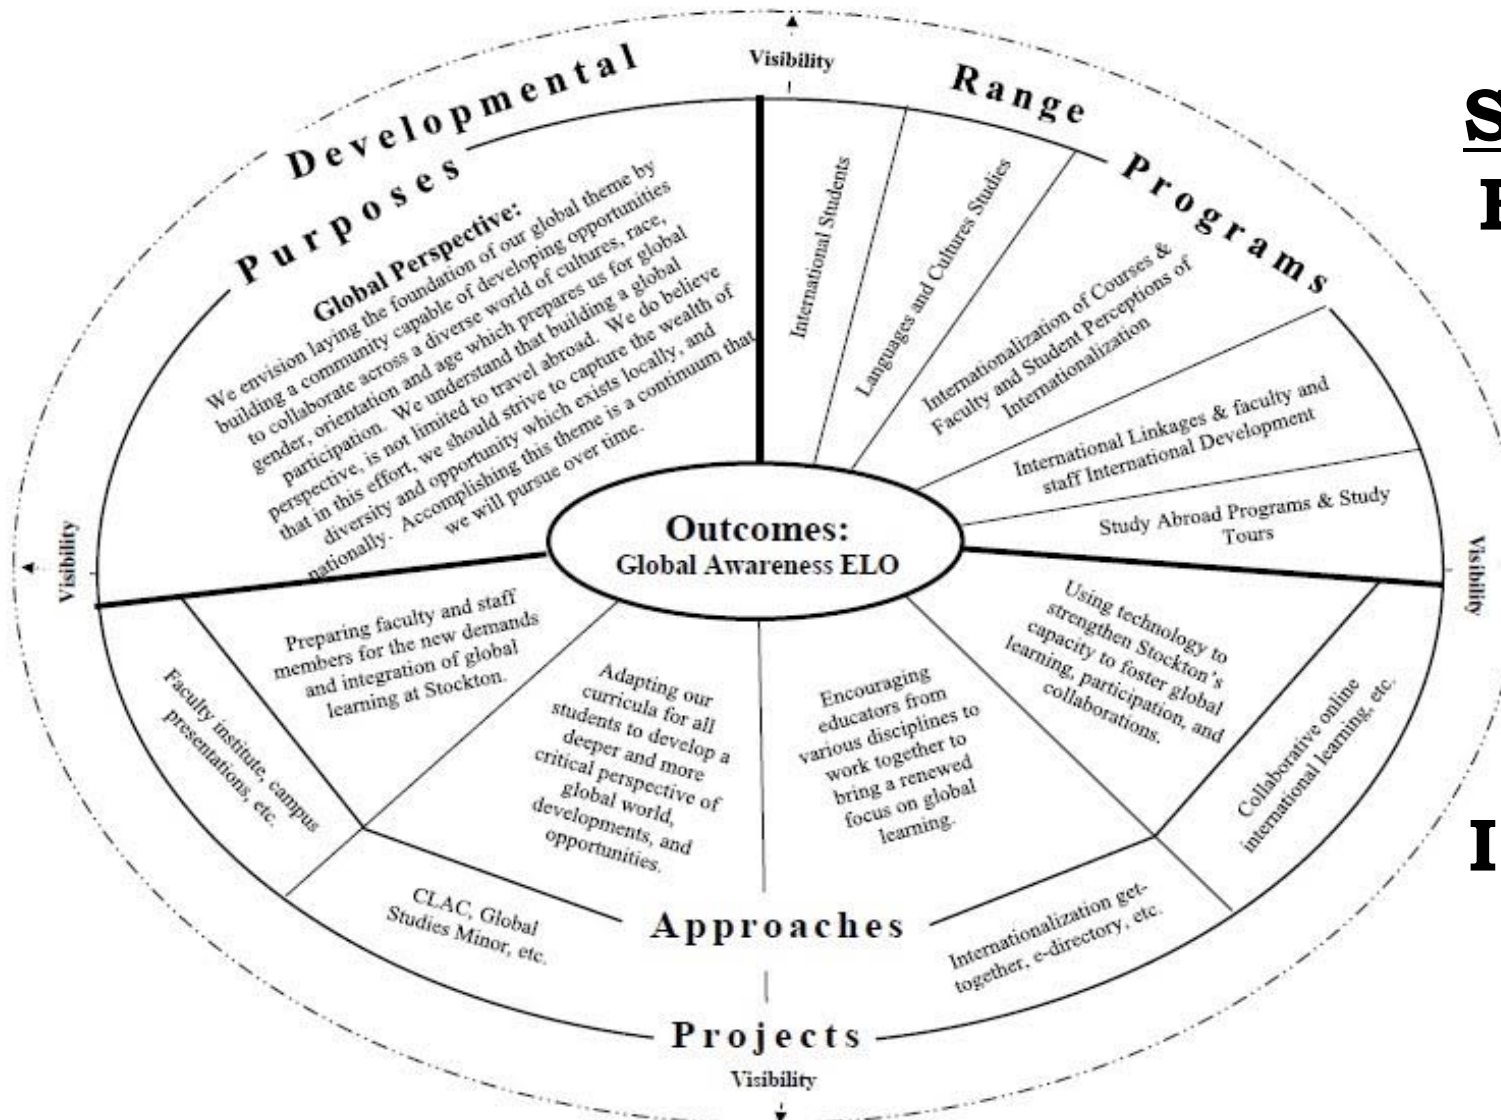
Visibility

Developmental Purposes

Range Programs

Global Perspective:
We envision laying the foundation of our global theme by building a community capable of developing opportunities to collaborate across a diverse world of cultures, race, gender, orientation and age which prepares us for global participation. We understand that building a global perspective, is not limited to travel abroad. We do believe that in this effort, we should strive to capture the wealth of diversity and opportunity which exists locally, and nationally. Accomplishing this theme is a continuum that we will pursue over time.

International Students

Languages and Cultures Studies

Internationalization of Courses & Faculty and Student Perceptions of Internationalization

International Linkages & faculty and staff International Development

Study Abroad Programs & Study Tours

Visibility

Outcomes:
Global Awareness ELO

Visibility

Preparing faculty and staff members for the new demands and integration of global learning at Stockton.

Faculty institute, campus presentations, etc.

Adapting our curricula for all students to develop a deeper and more critical perspective of global world, developments, and opportunities.

CLAC, Global Studies Minor, etc.

Encouraging educators from various disciplines to work together to bring a renewed focus on global learning.

Using technology to strengthen Stockton's capacity to foster global learning, participation, and collaborations.

Collaborative online international learning, etc.

Internationalization get-together, e-directory, etc.

Approaches

Projects

Visibility

S
P

I